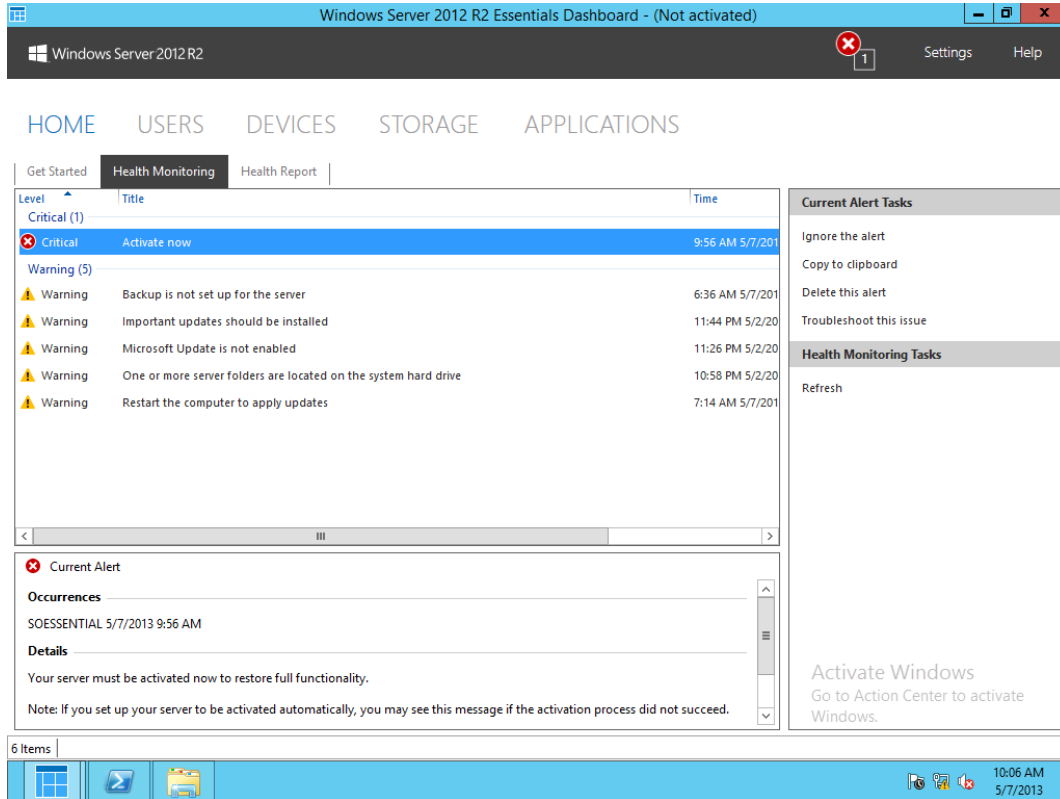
Windows Server 2012 R2 Essentials Dashboard - (Not activated)

Windows Server 2012 R2

1

Settings

Help

HOME USERS DEVICES STORAGE APPLICATIONS

Get Started | Health Monitoring | Health Report

| Level | Title | Time |
|---|---|---|
| Critical (1) | | |
| Critical | Activate now | 9:56 AM 5/7/201 |
| Warning (5) | | |
| Warning | Backup is not set up for the server | 6:36 AM 5/7/201 |
| Warning | Important updates should be installed | 11:44 PM 5/2/20 |
| Warning | Microsoft Update is not enabled | 11:26 PM 5/2/20 |
| Warning | One or more server folders are located on the system hard drive | 10:58 PM 5/2/20 |
| Warning | Restart the computer to apply updates | 7:14 AM 5/7/201 |

Current Alert

Occurrences

SOESSENTIAL 5/7/2013 9:56 AM

Details

Your server must be activated now to restore full functionality.

Note: If you set up your server to be activated automatically, you may see this message if the activation process did not succeed.

Current Alert Tasks

Ignore the alert

Copy to clipboard

Delete this alert

Troubleshoot this issue

Health Monitoring Tasks

Refresh

Activate Windows
Go to Action Center to activate Windows.

6 Items

10:06 AM
5/7/2013